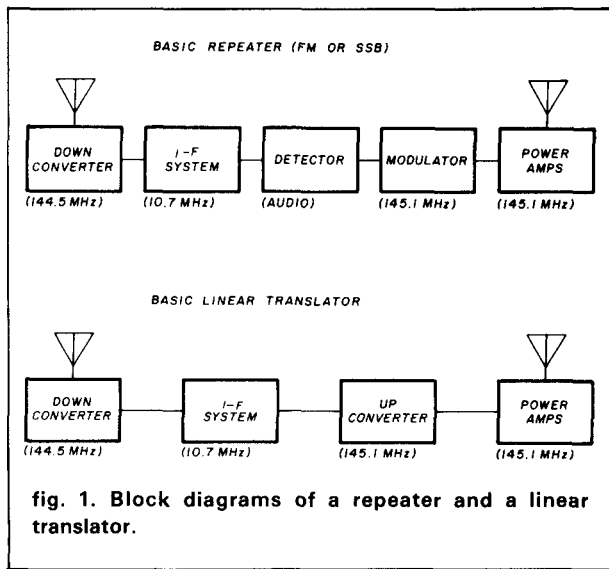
BASIC REPEATER (FM OR SSB)

DOWN CONVERTER
(144.5 MHz)

I-F SYSTEM
(10.7 MHz)

DETECTOR
(AUDIO)

MODULATOR
(145.1 MHz)

POWER AMPS
(145.1 MHz)

BASIC LINEAR TRANSLATOR

DOWN CONVERTER
(144.5 MHz)

I-F SYSTEM
(10.7 MHz)

UP CONVERTER
(145.1 MHz)

POWER AMPS
(145.1 MHz)

fig. 1. Block diagrams of a repeater and a linear translator.